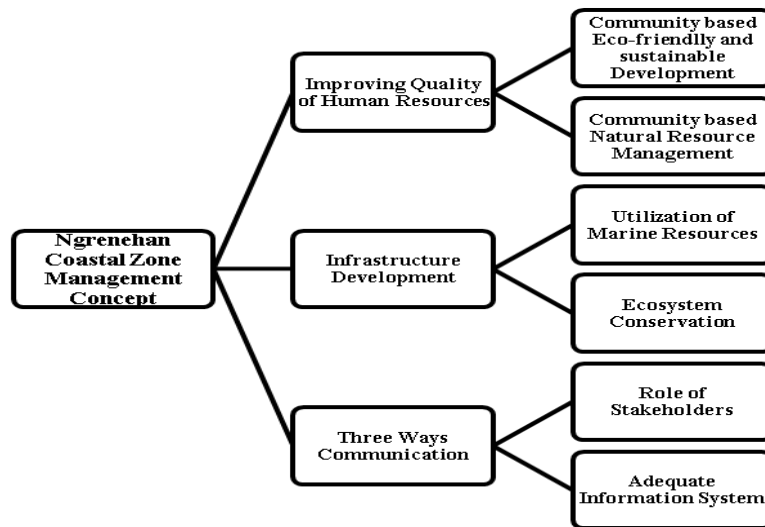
Ngrenehan Coastal Zone Management Concept

Improving Quality of Human Resources

Community based Eco-friendlly and sustainable Development

Community based Natural Resource Management

Infrastructure Development

Utilization of Marine Resources

Ecosystem Conservation

Three Ways Communication

Role of Stakeholders

Adequate Information System